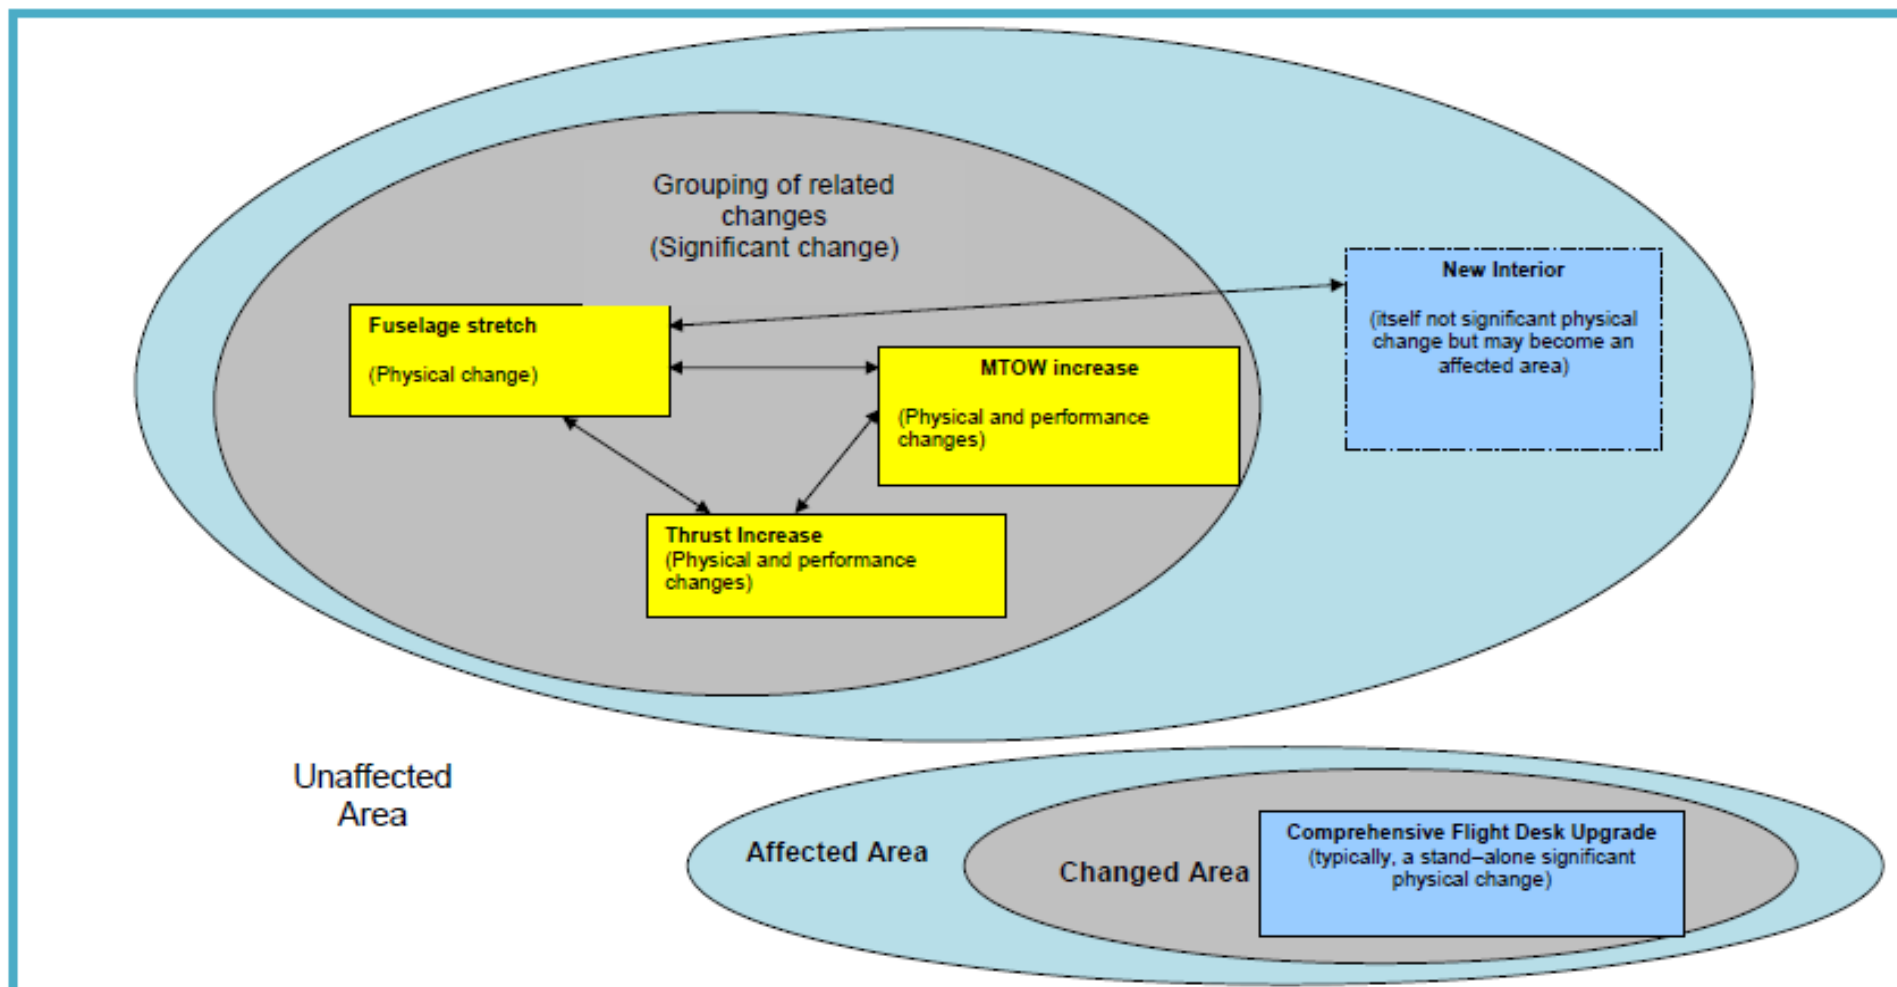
Grouping of related changes (Significant change)

Fuselage stretch

(Physical change)

MTOW increase

(Physical and performance changes)

Thrust Increase
(Physical and performance changes)

New Interior

(itself not significant physical change but may become an affected area)

Unaffected Area

Affected Area

Changed Area

Comprehensive Flight Desk Upgrade
(typically, a stand–alone significant physical change)